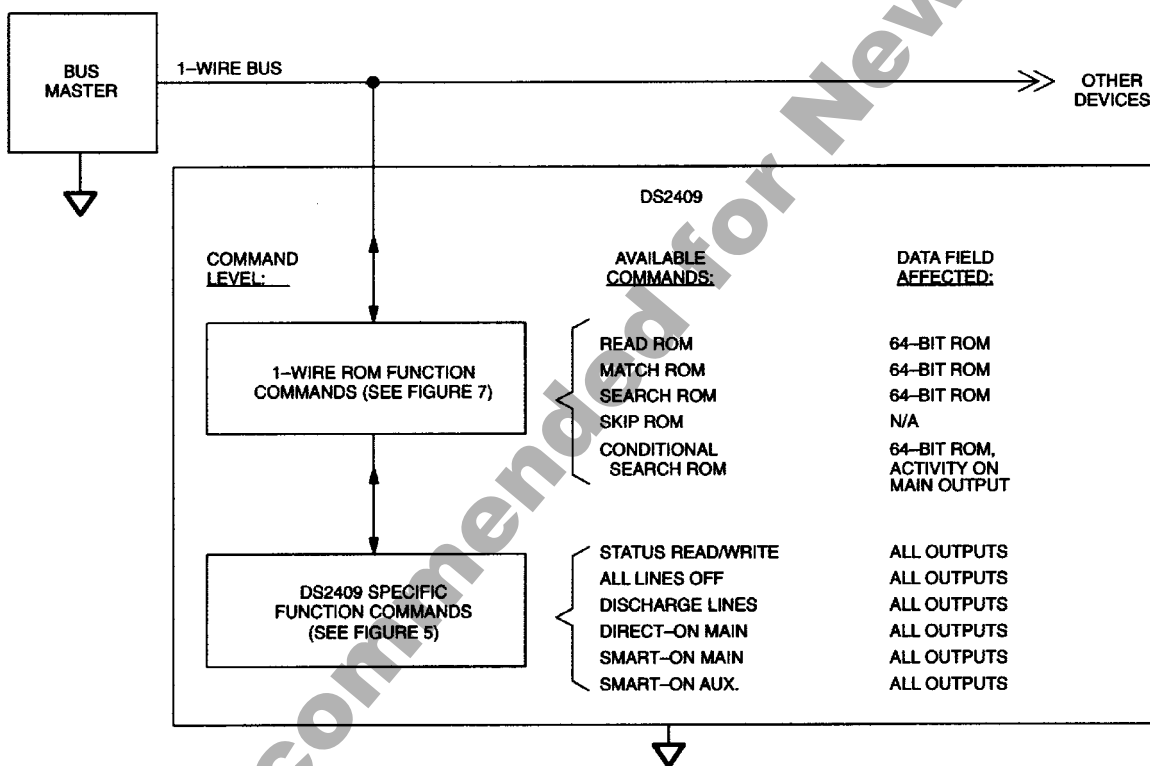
BUS MASTER

1–WIRE BUS

OTHER DEVICES

DS2409

COMMAND LEVEL:

AVAILABLE COMMANDS:

DATA FIELD AFFECTED:

1–WIRE ROM FUNCTION COMMANDS (SEE FIGURE 7)

| | |
|---|---|
| READ ROM | 64–BIT ROM |
| MATCH ROM | 64–BIT ROM |
| SEARCH ROM | 64–BIT ROM |
| SKIP ROM | N/A |
| CONDITIONAL SEARCH ROM | 64–BIT ROM, ACTIVITY ON MAIN OUTPUT |

DS2409 SPECIFIC FUNCTION COMMANDS (SEE FIGURE 5)

| | |
|---|---|
| STATUS READ/WRITE | ALL OUTPUTS |
| ALL LINES OFF | ALL OUTPUTS |
| DISCHARGE LINES | ALL OUTPUTS |
| DIRECT–ON MAIN | ALL OUTPUTS |
| SMART–ON MAIN | ALL OUTPUTS |
| SMART–ON AUX. | ALL OUTPUTS |

Not Recommended for New